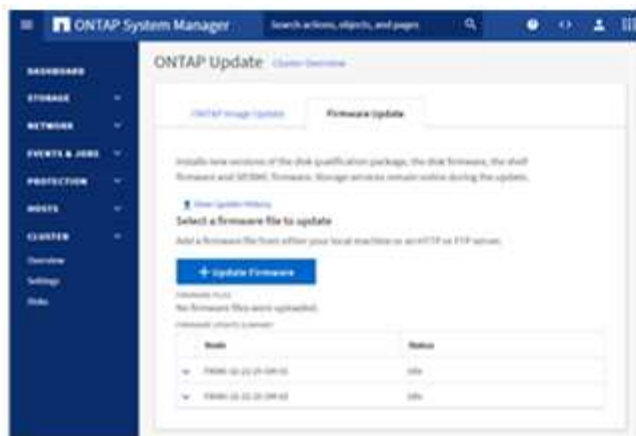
ONTAP System Manager

Search actions, objects, and pages

DASHBOARD
STORAGE
NETWORK
EVENTS & JOBS
PROTECTION
HOSTS
CLUSTER
Overview
Settings
Disks

ONTAP Update Cluster Overview

ONTAP Image Update
Firmware Update

Installs new versions of the disk qualification package, the disk firmware, the shelf firmware and SP/BMC firmware. Storage services remain online during the update.

View Update History

Select a firmware file to update

Add a firmware file from either your local machine or an HTTP or FTP server.

+ Update Firmware

FIRMWARE FILES
No firmware files were uploaded.

FIRMWARE UPDATE SUMMARY

| Node | Status |
|---|---|
| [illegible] | Idle |
| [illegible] | Idle |